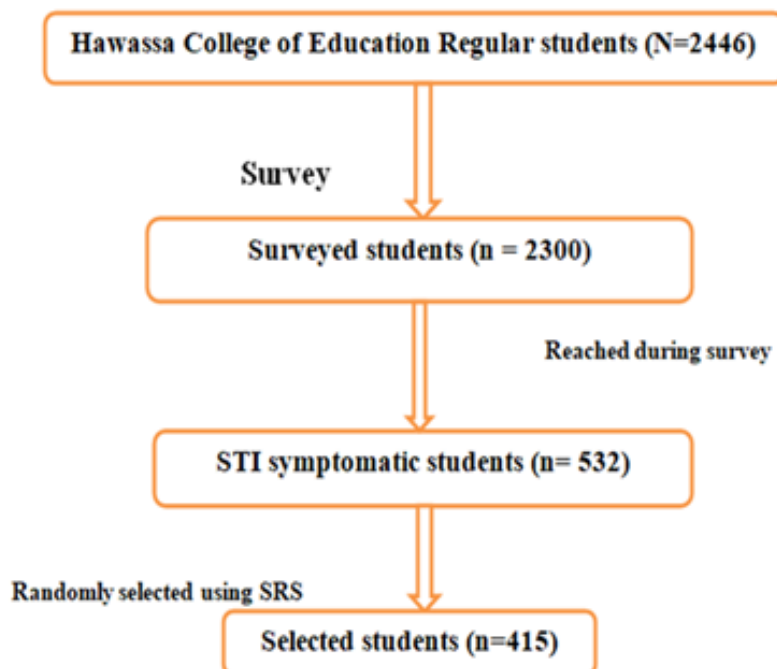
Hawassa College of Education Regular students (N=2446)

Survey

Surveyed students (n = 2300)

Reached during survey

STI symptomatic students (n= 532)

Randomly selected using SRS

Selected students (n=415)